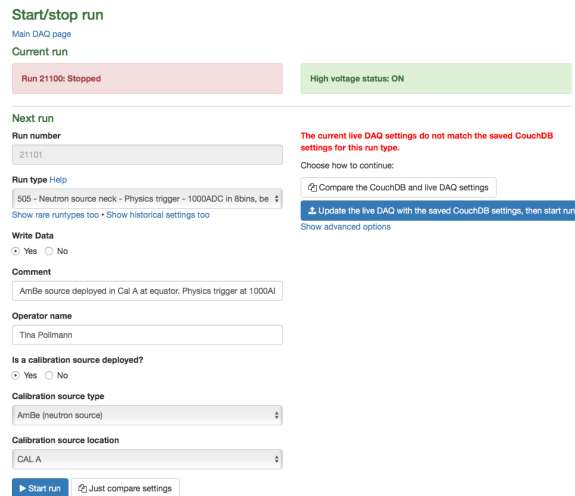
Start/stop run

Main DAQ page

Current run

Run 21100: Stopped

High voltage status: ON

Next run

Run number

21101

Run type Help

505 - Neutron source neck - Physics trigger - 1000ADC in 8bins, be

Show rare runtypes too • Show historical settings too

Write Data

Yes No

Comment

AmBe source deployed in Cal A at equator. Physics trigger at 1000AI

Operator name

Tina Pollmann

Is a calibration source deployed?

Yes No

Calibration source type

AmBe (neutron source)

Calibration source location

CAL A

Start run

Just compare settings

The current live DAQ settings do not match the saved CouchDB settings for this run type.

Choose how to continue:

Compare the CouchDB and live DAQ settings

Update the live DAQ with the saved CouchDB settings, then start run

Show advanced options